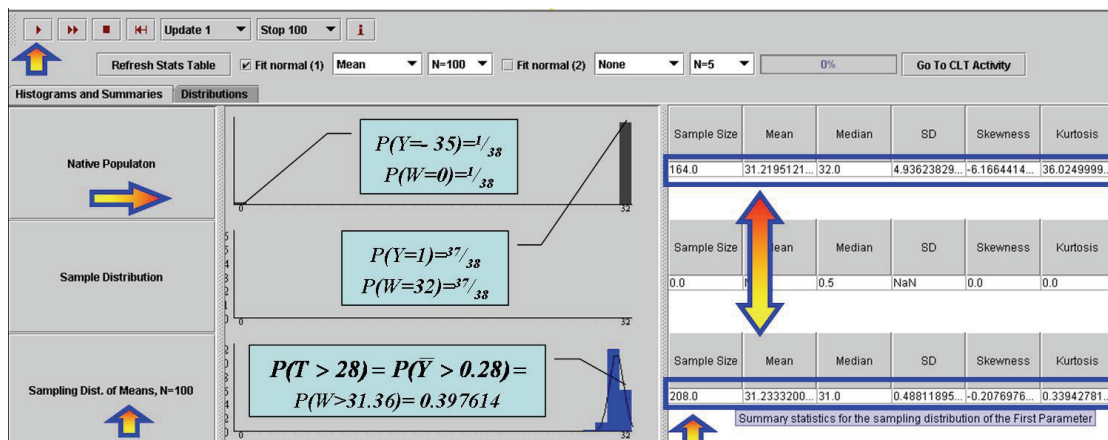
Update 1 Stop 100 i

Refresh Stats Table ✔ Fit normal (1) Mean N=100 Fit normal (2) None N=5 0% Go To CLT Activity

Histograms and Summaries Distributions

Native Populaton

$P(Y=-35)={}^{1}/_{38}$
$P(W=0)={}^{1}/_{38}$

0 32

| Sample Size | Mean | Median | SD | Skewness | Kurtosis |
|---|---|---|---|---|---|
| 164.0 | 31.2195121... | 32.0 | 4.93623829... | -6.1664414... | 36.0249999... |

Sample Distribution

$P(Y=1)={}^{37}/_{38}$
$P(W=32)={}^{37}/_{38}$

0 32

| Sample Size | Mean | Median | SD | Skewness | Kurtosis |
|---|---|---|---|---|---|
| 0.0 | N | 0.5 | NaN | 0.0 | 0.0 |

Sampling Dist. of Means, N=100

$P(T > 28) = P(\bar{Y} > 0.28) =$
$P(W>31.36)= 0.397614$

0 32

| Sample Size | Mean | Median | SD | Skewness | Kurtosis |
|---|---|---|---|---|---|
| 208.0 | 31.2333200... | 31.0 | 0.48811895... | -0.2076976... | 0.33942781... |

Summary statistics for the sampling distribution of the First Parameter